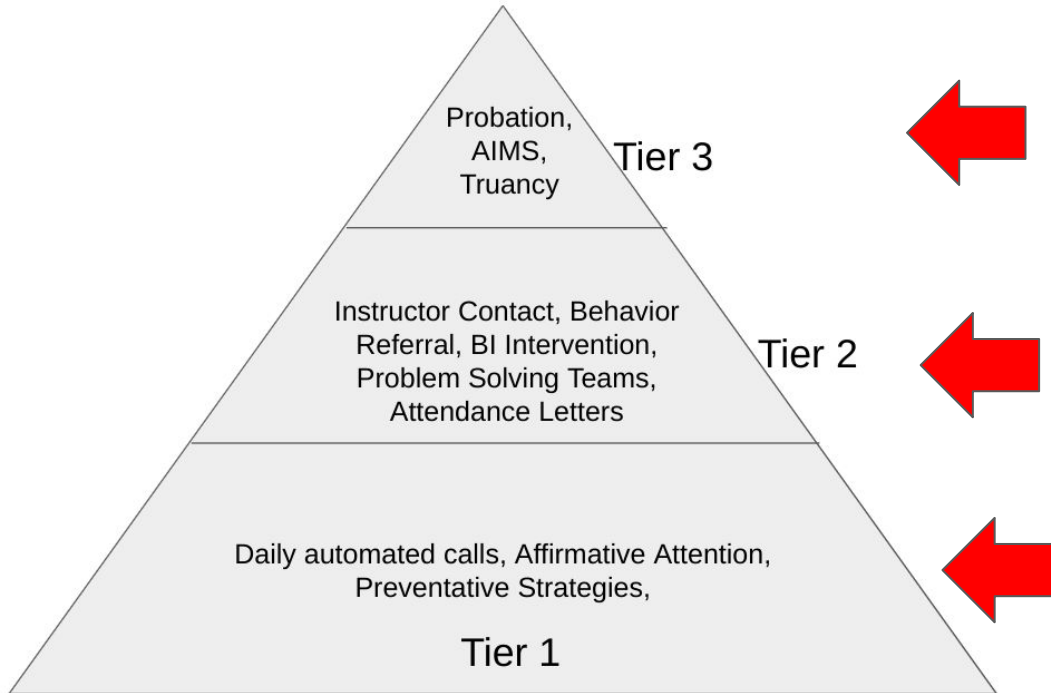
Probation, AIMS, Truancy

Tier 3

Instructor Contact, Behavior Referral, BI Intervention, Problem Solving Teams, Attendance Letters

Tier 2

Daily automated calls, Affirmative Attention, Preventative Strategies,

Tier 1